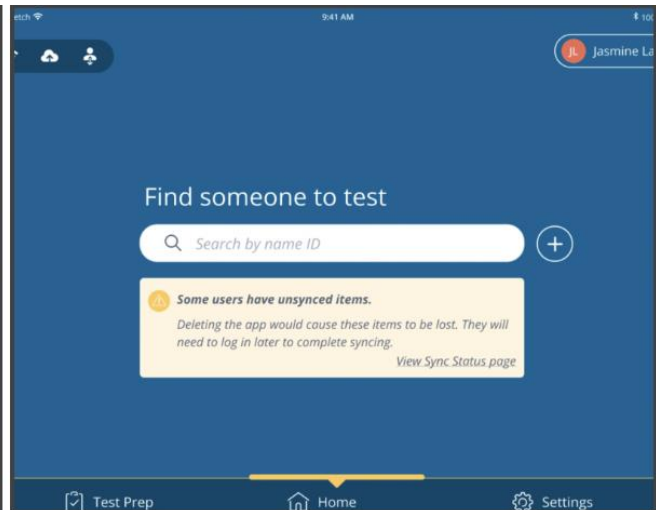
etch

9:41 AM

100

JL Jasmine La

Find someone to test

Search by name ID

Some users have unsynced items.

Deleting the app would cause these items to be lost. They will need to log in later to complete syncing.

View Sync Status page

Test Prep

Home

Settings